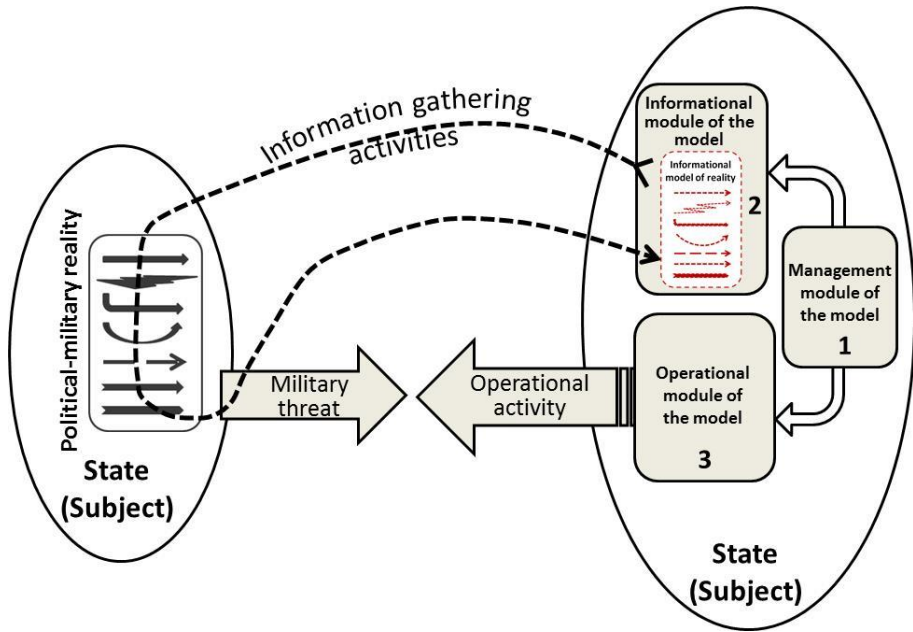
Information gathering activities

Informational module of the model

Informational model of reality

2

Management module of the model

1

Political-military reality

Military threat

Operational activity

Operational module of the model

3

State (Subject)

State (Subject)